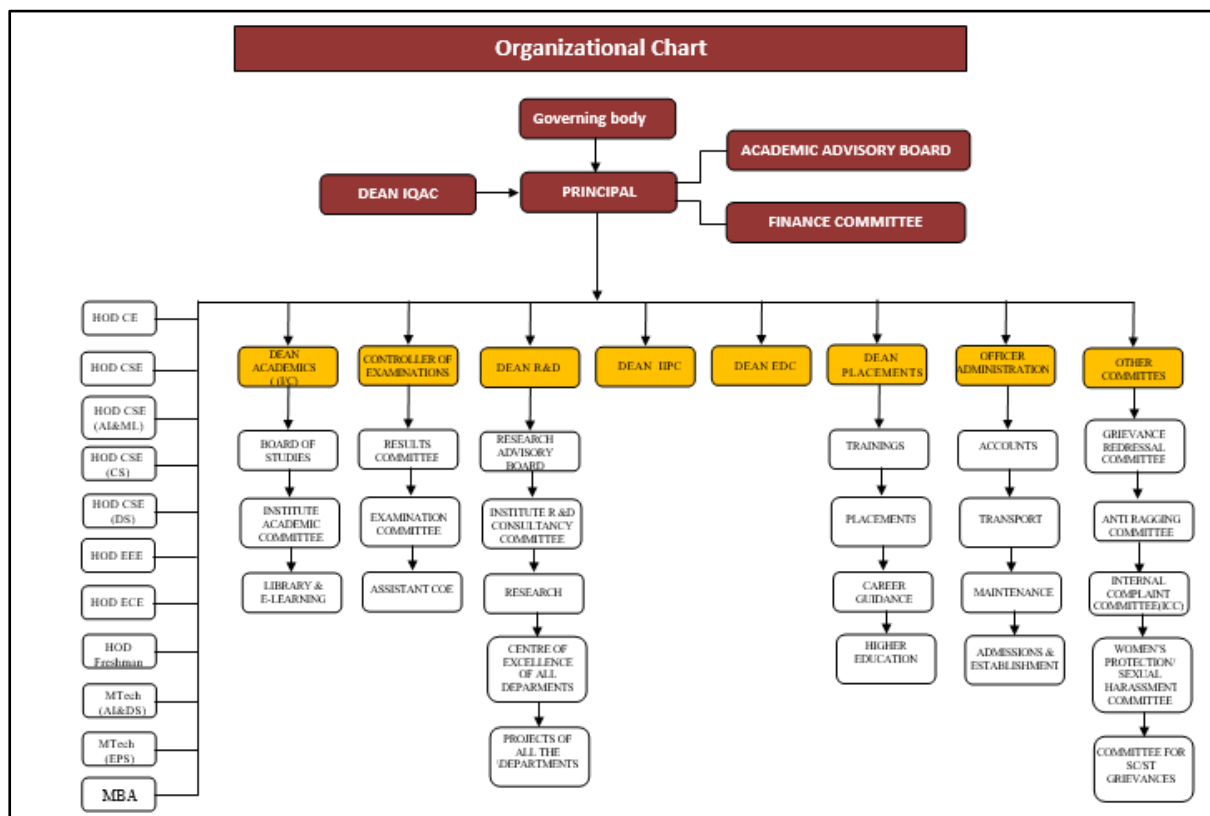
Organizational Chart

Governing body

DEAN IQAC

PRINCIPAL

ACADEMIC ADVISORY BOARD

FINANCE COMMITTEE

HOD CE

HOD CSE

HOD CSE (AI&ML)

HOD CSE (CS)

HOD CSE (DS)

HOD EEE

HOD ECE

HOD Freshman

MTech (AI&DS)

MTech (EPS)

MBA

DEAN ACADEMICS (I/C)

BOARD OF STUDIES

INSTITUTE ACADEMIC COMMITTEE

LIBRARY & E-LEARNING

CONTROLLER OF EXAMINATIONS

RESULTS COMMITTEE

EXAMINATION COMMITTEE

ASSISTANT COE

DEAN R&D

RESEARCH ADVISORY BOARD

INSTITUTE R &D CONSULTANCY COMMITTEE

RESEARCH

CENTRE OF EXCELLENCE OF ALL DEPARMENTS

PROJECTS OF ALL THE \DEPARTMENTS

DEAN IIPC

DEAN EDC

DEAN PLACEMENTS

TRAININGS

PLACEMENTS

CAREER GUIDANCE

HIGHER EDUCATION

OFFICER ADMINISTRATION

ACCOUNTS

TRANSPORT

MAINTENANCE

ADMISSIONS & ESTABLISHMENT

OTHER COMMITTES

GRIEVANCE REDRESSAL COMMITTEE

ANTI RAGGING COMMITTEE

INTERNAL COMPLAINT COMMITTEE(ICC)

WOMEN'S PROTECTION/ SEXUAL HARASSMENT COMMITTEE

COMMITTEE FOR SC/ST GRIEVANCES